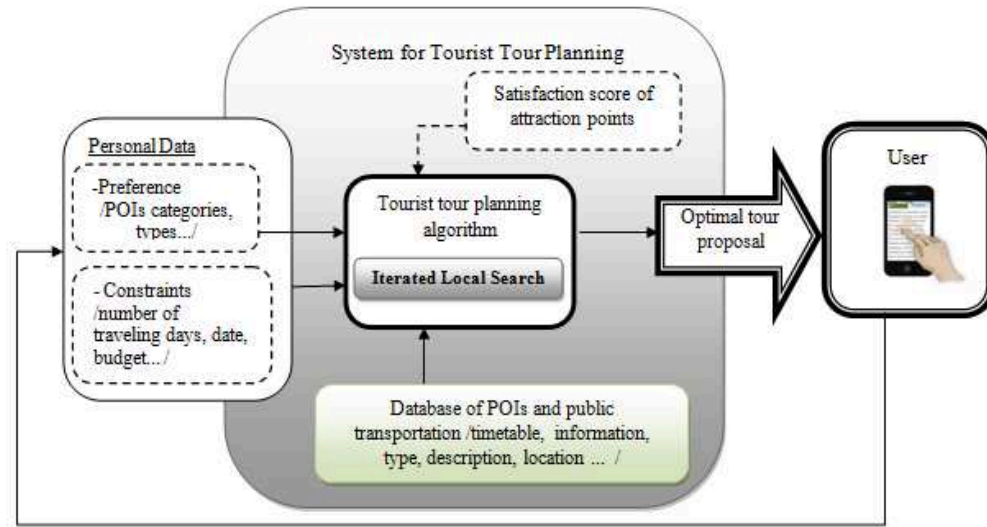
System for Tourist Tour Planning

Satisfaction score of attraction points

Personal Data

-Preference /POIs categories, types.../

- Constraints /number of traveling days, date, budget.../

Tourist tour planning algorithm

Iterated Local Search

Optimal tour proposal

User

Database of POIs and public transportation /timetable, information, type, description, location ... /